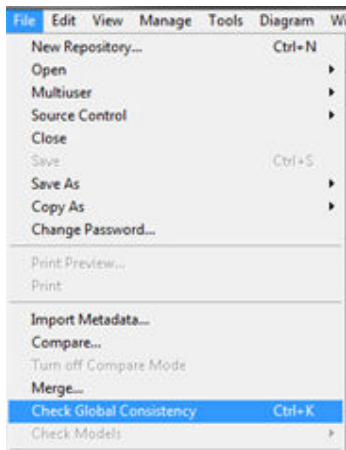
File Edit View Manage Tools Diagram Wi

New Repository... Ctrl+N
Open
Multiuser
Source Control
Close
Save Ctrl+S
Save As
Copy As
Change Password...

Print Preview...
Print

Import Metadata...
Compare...
Turn off Compare Mode
Merge...
Check Global Consistency Ctrl+K
Check Models